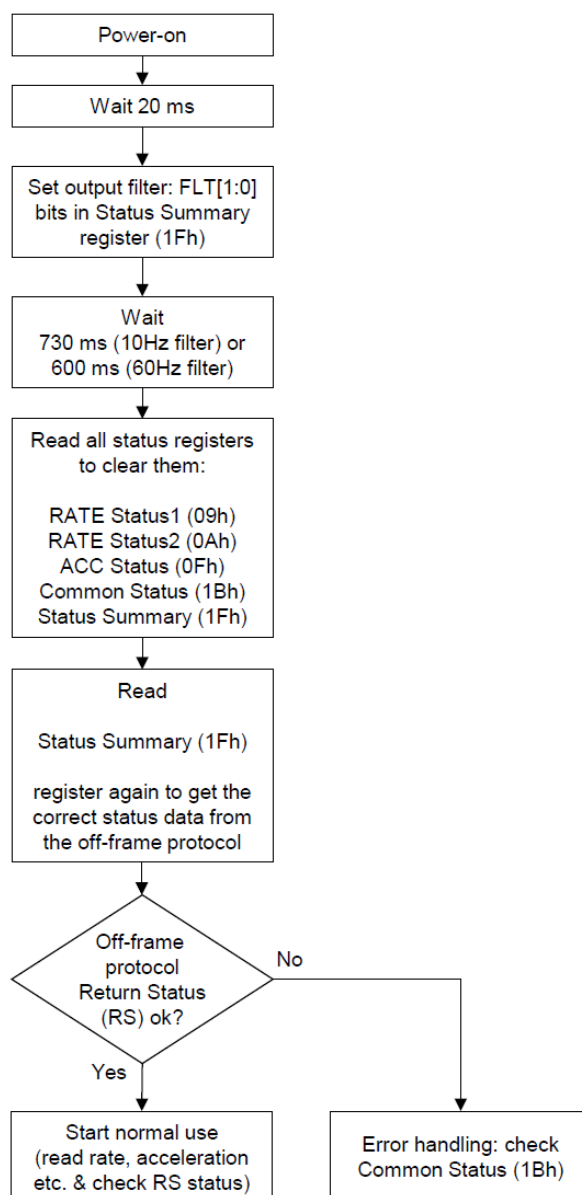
Power-on

Wait 20 ms

Set output filter: FLT[1:0] bits in Status Summary register (1Fh)

Wait
730 ms (10Hz filter) or
600 ms (60Hz filter)

Read all status registers to clear them:

RATE Status1 (09h)
RATE Status2 (0Ah)
ACC Status (0Fh)
Common Status (1Bh)
Status Summary (1Fh)

Read

Status Summary (1Fh)

register again to get the correct status data from the off-frame protocol

Off-frame protocol Return Status (RS) ok?

No

Yes

Start normal use (read rate, acceleration etc. & check RS status)

Error handling: check Common Status (1Bh)